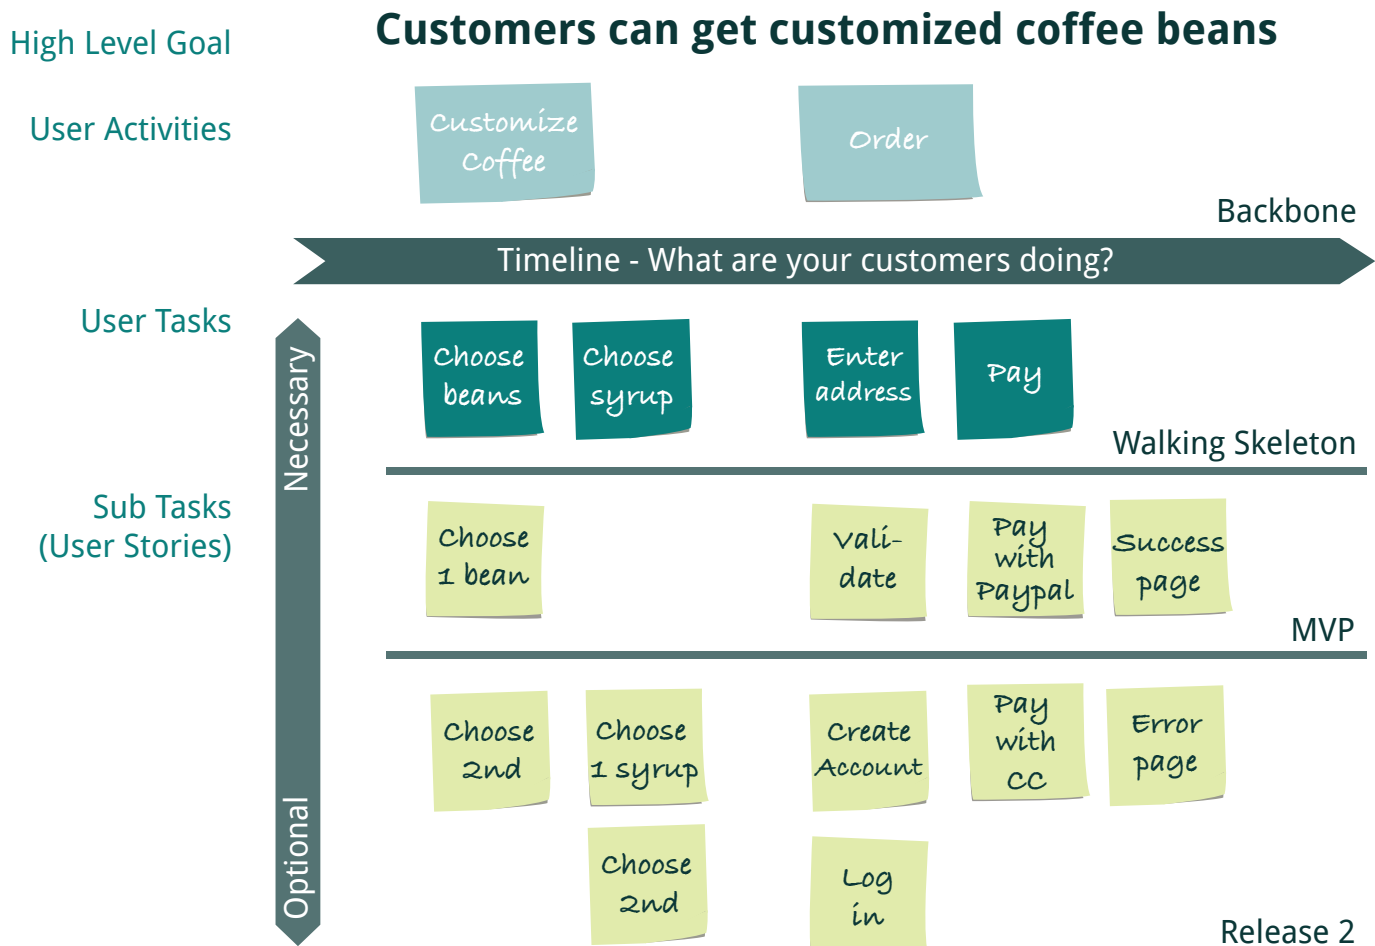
High Level Goal

Customers can get customized coffee beans

User Activities

Customize Coffee

Order

Backbone

Timeline - What are your customers doing?

User Tasks

Necessary

Choose beans

Choose syrup

Enter address

Pay

Walking Skeleton

Sub Tasks (User Stories)

Choose 1 bean

Vali-date

Pay with Paypal

Success page

MVP

Choose 2nd

Choose 1 syrup

Create Account

Pay with CC

Error page

Choose 2nd

Log in

Optional

Release 2